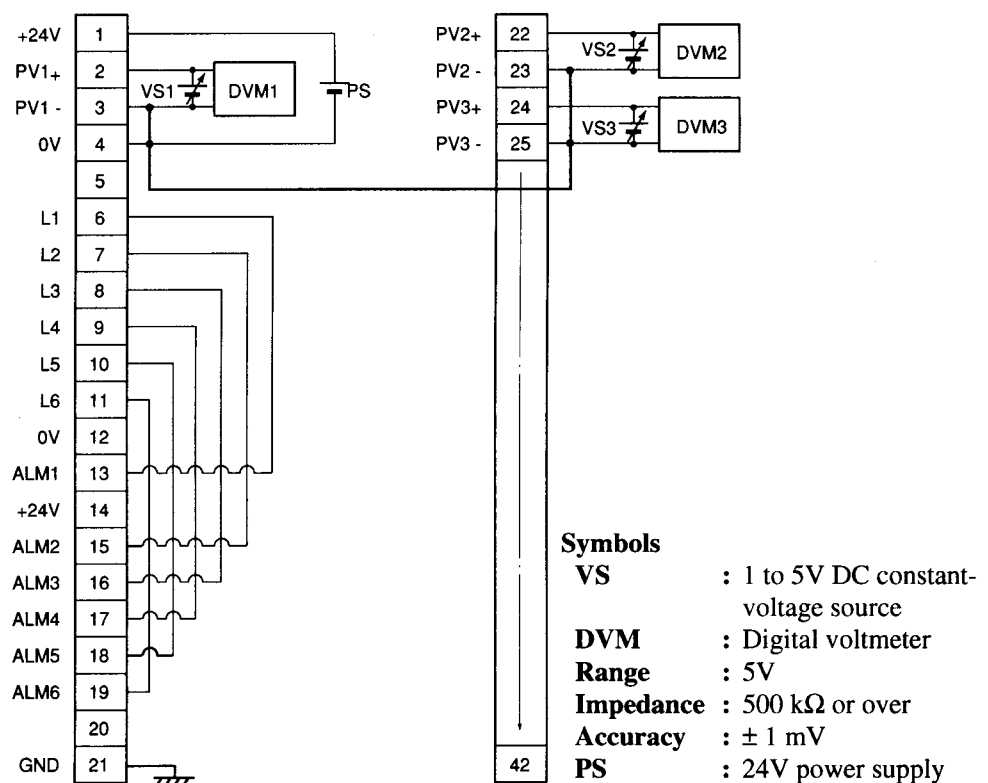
+24V 1
PV1+ 2
PV1 - 3
0V 4
5
L1 6
L2 7
L3 8
L4 9
L5 10
L6 11
0V 12
ALM1 13
+24V 14
ALM2 15
ALM3 16
ALM4 17
ALM5 18
ALM6 19
20
GND 21

VS1 DVM1 PS

PV2+ 22
PV2 - 23
PV3+ 24
PV3 - 25
42

VS2 DVM2
VS3 DVM3

**Symbols**
**VS** : 1 to 5V DC constant-voltage source
**DVM** : Digital voltmeter
**Range** : 5V
**Impedance** : 500 kΩ or over
**Accuracy** : ± 1 mV
**PS** : 24V power supply